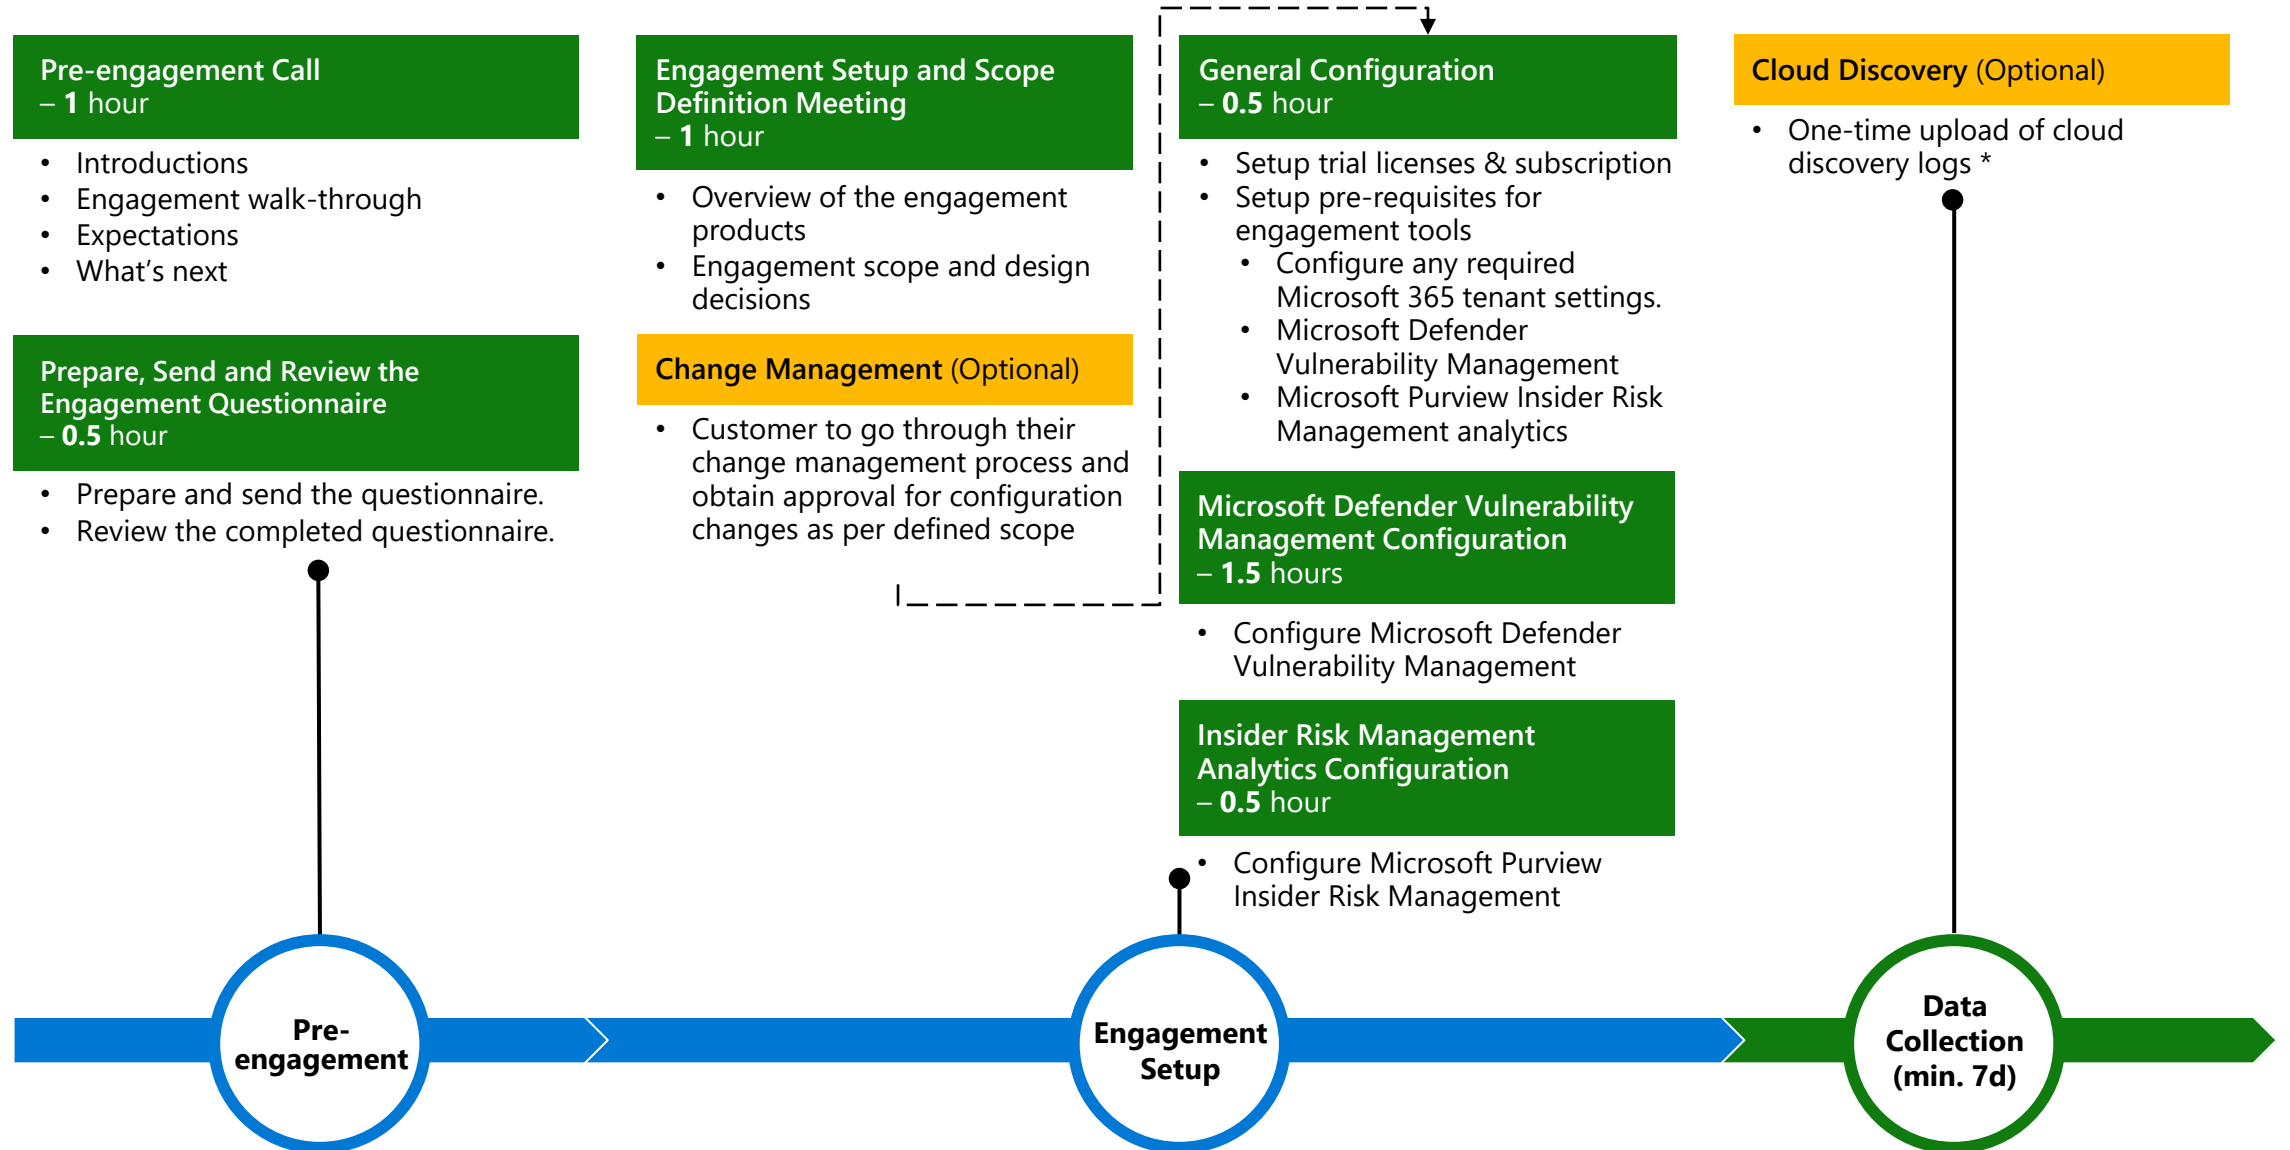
Pre-engagement Call
– 1 hour

- Introductions
- Engagement walk-through
- Expectations
- What's next

Prepare, Send and Review the Engagement Questionnaire
– 0.5 hour

- Prepare and send the questionnaire.
- Review the completed questionnaire.

Engagement Setup and Scope Definition Meeting
– 1 hour

- Overview of the engagement products
- Engagement scope and design decisions

Change Management (Optional)

- Customer to go through their change management process and obtain approval for configuration changes as per defined scope

General Configuration
– 0.5 hour

- Setup trial licenses & subscription
- Setup pre-requisites for engagement tools
  - Configure any required Microsoft 365 tenant settings.
  - Microsoft Defender Vulnerability Management
  - Microsoft Purview Insider Risk Management analytics

Microsoft Defender Vulnerability Management Configuration
– 1.5 hours

- Configure Microsoft Defender Vulnerability Management

Insider Risk Management Analytics Configuration
– 0.5 hour

- Configure Microsoft Purview Insider Risk Management

Cloud Discovery (Optional)

- One-time upload of cloud discovery logs *

Pre-engagement

Engagement Setup

Data Collection (min. 7d)